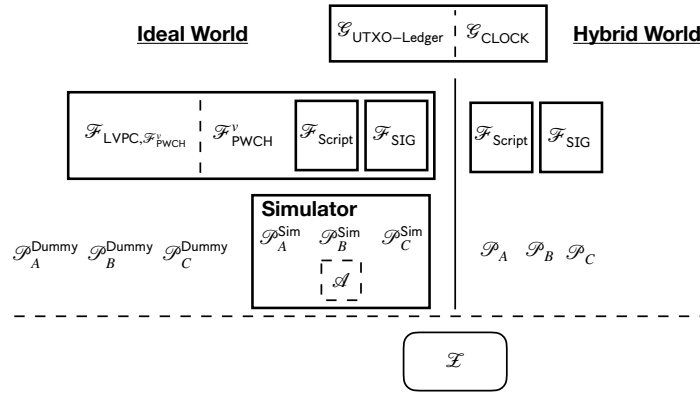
Ideal World

$\mathscr{G}_{\text{UTXO-Ledger}}$ $\mathscr{G}_{\text{CLOCK}}$

Hybrid World

$\mathscr{F}_{\text{LVPC},\mathscr{F}^{\nu}_{\text{PWCH}}}$ $\mathscr{F}^{\nu}_{\text{PWCH}}$ $\mathscr{F}_{\text{Script}}$ $\mathscr{F}_{\text{SIG}}$

$\mathscr{F}_{\text{Script}}$ $\mathscr{F}_{\text{SIG}}$

Simulator

$\mathscr{P}^{\text{Sim}}_{A}$ $\mathscr{P}^{\text{Sim}}_{B}$ $\mathscr{P}^{\text{Sim}}_{C}$

$\mathscr{A}$

$\mathscr{P}^{\text{Dummy}}_{A}$ $\mathscr{P}^{\text{Dummy}}_{B}$ $\mathscr{P}^{\text{Dummy}}_{C}$

$\mathscr{P}_{A}$ $\mathscr{P}_{B}$ $\mathscr{P}_{C}$

$\mathscr{Z}$